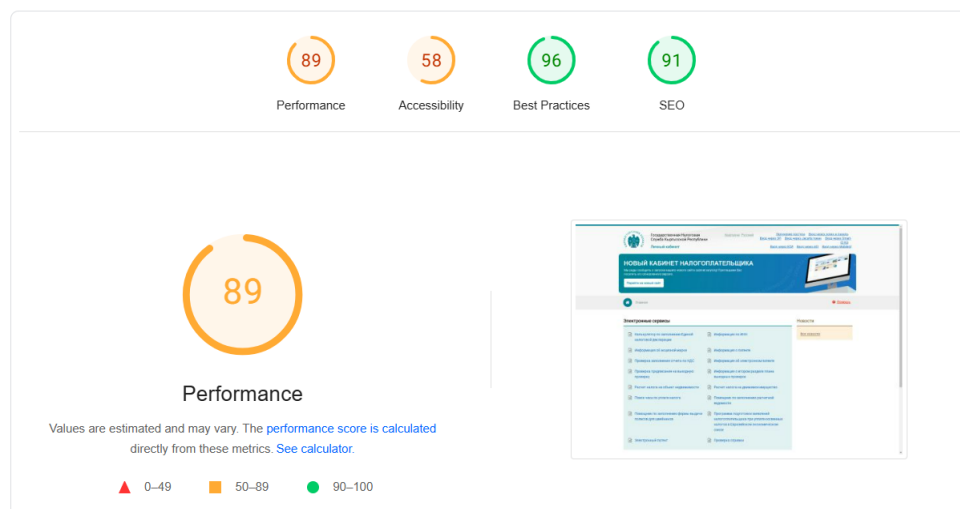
89
Performance

58
Accessibility

96
Best Practices

91
SEO

89

Performance

Values are estimated and may vary. The performance score is calculated directly from these metrics. See calculator.

0–49
50–89
90–100

НОВЫЙ КАБИНЕТ НАЛОГОПЛАТЕЛЬЩИКА

Электронные сервисы

Новости